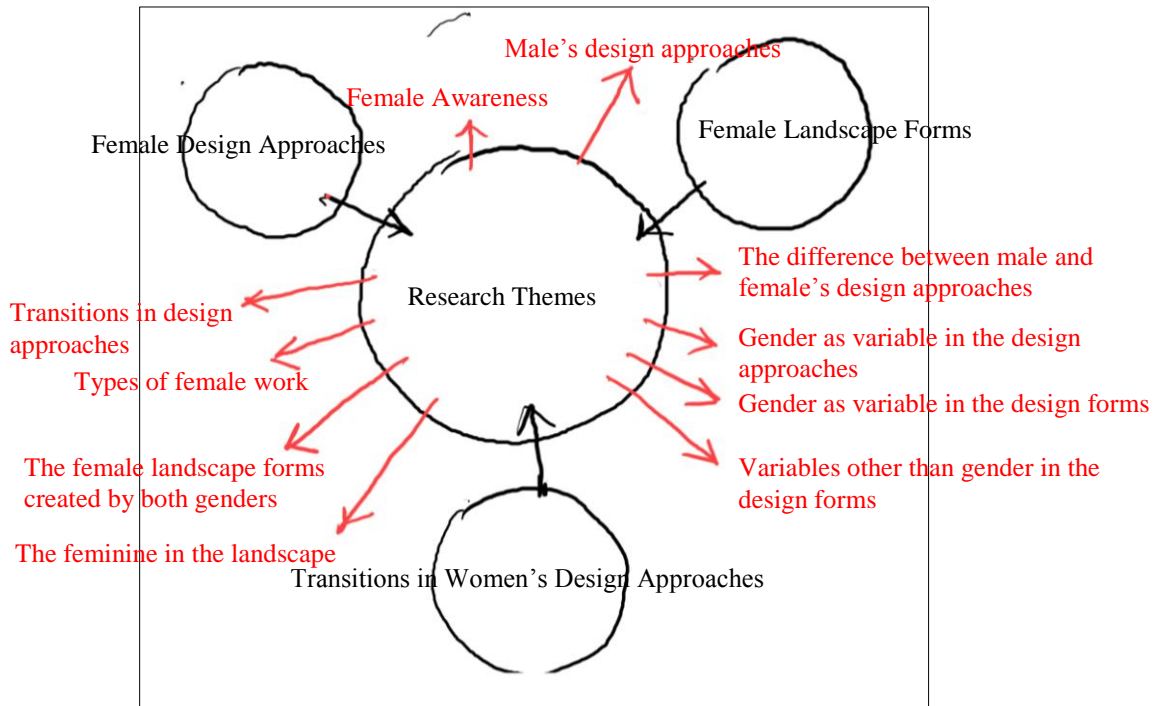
Male’s design approaches

Female Awareness

Female Design Approaches

Female Landscape Forms

Research Themes

The difference between male and female’s design approaches

Transitions in design approaches

Gender as variable in the design approaches

Types of female work

Gender as variable in the design forms

The female landscape forms created by both genders

Variables other than gender in the design forms

The feminine in the landscape

Transitions in Women’s Design Approaches